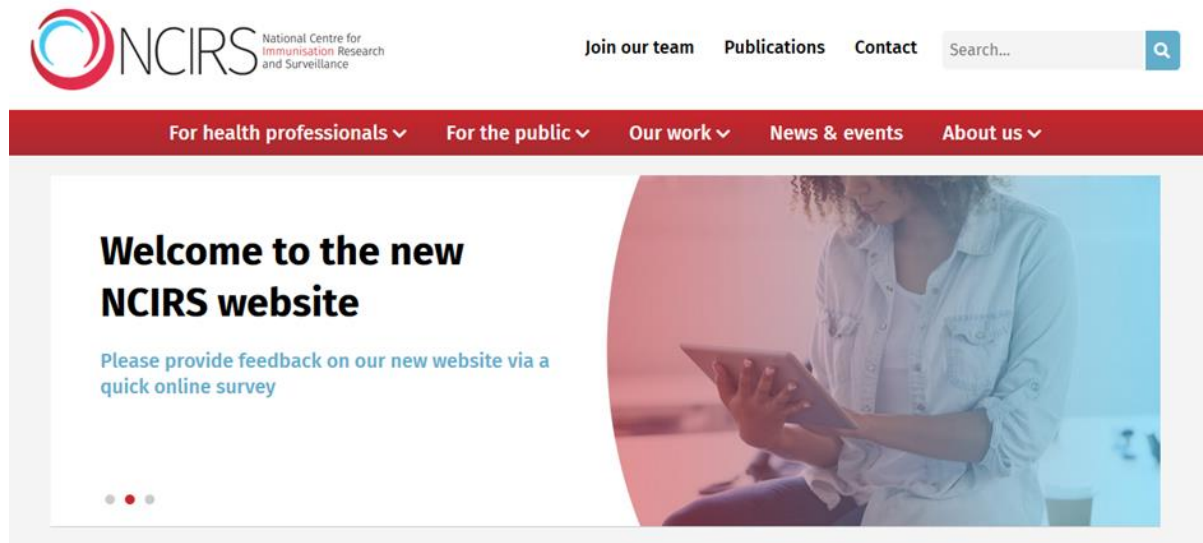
NCIRS National Centre for Immunisation Research and Surveillance

Join our team Publications Contact Search...

For health professionals For the public Our work News & events About us

Welcome to the new NCIRS website

Please provide feedback on our new website via a quick online survey